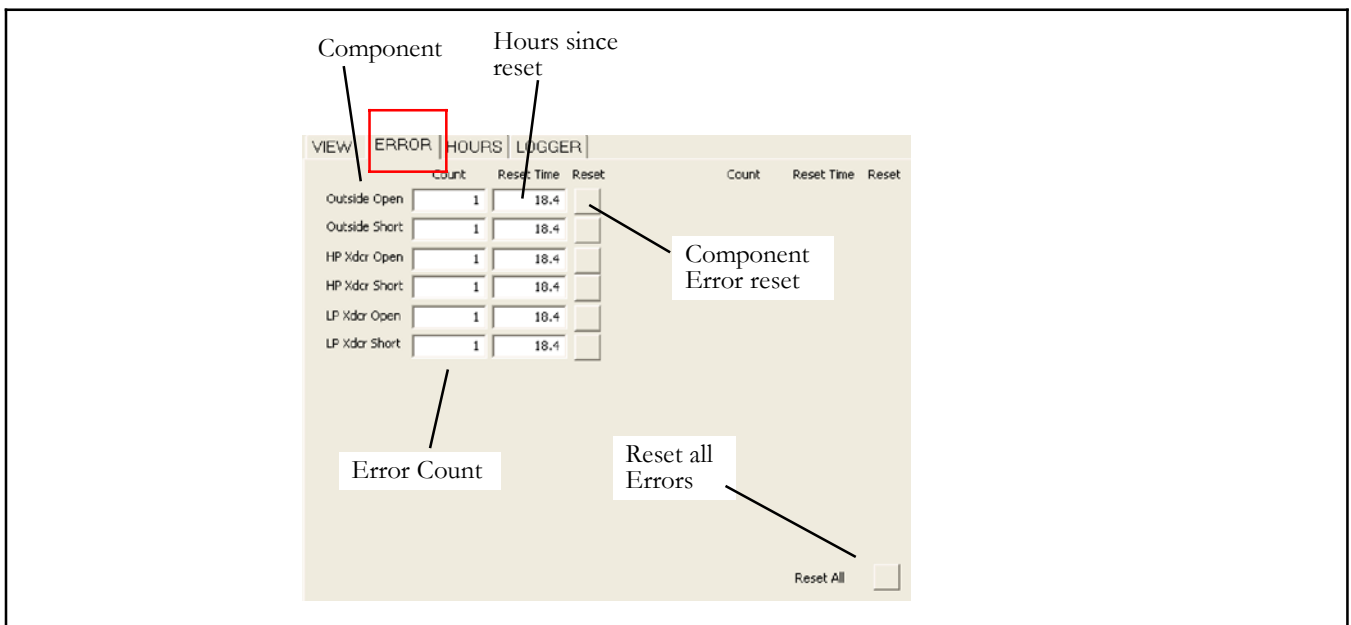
Component

Hours since reset

VIEW ERROR HOURS LOGGER

| | Count | Reset Time | Reset | Count | Reset Time | Reset |
|---|---|---|---|---|---|---|
| Outside Open | 1 | 18.4 | | | | |
| Outside Short | 1 | 18.4 | | | | |
| HP Xdcr Open | 1 | 18.4 | | | | |
| HP Xdcr Short | 1 | 18.4 | | | | |
| LP Xdcr Open | 1 | 18.4 | | | | |
| LP Xdcr Short | 1 | 18.4 | | | | |

Component Error reset

Error Count

Reset all Errors

Reset All